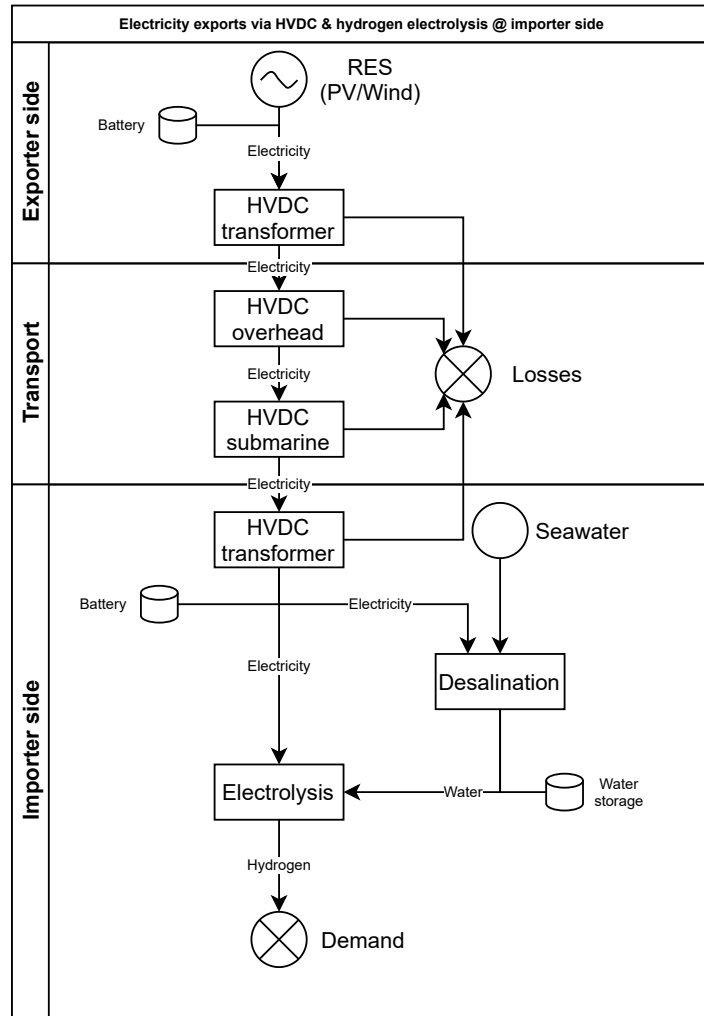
Electricity exports via HVDC & hydrogen electrolysis @ importer side

Exporter side

RES (PV/Wind)

Battery

Electricity

HVDC transformer

Transport

Electricity

HVDC overhead

Electricity

HVDC submarine

Losses

Importer side

Electricity

HVDC transformer

Seawater

Battery

Electricity

Electricity

Desalination

Electrolysis

Water

Water storage

Hydrogen

Demand